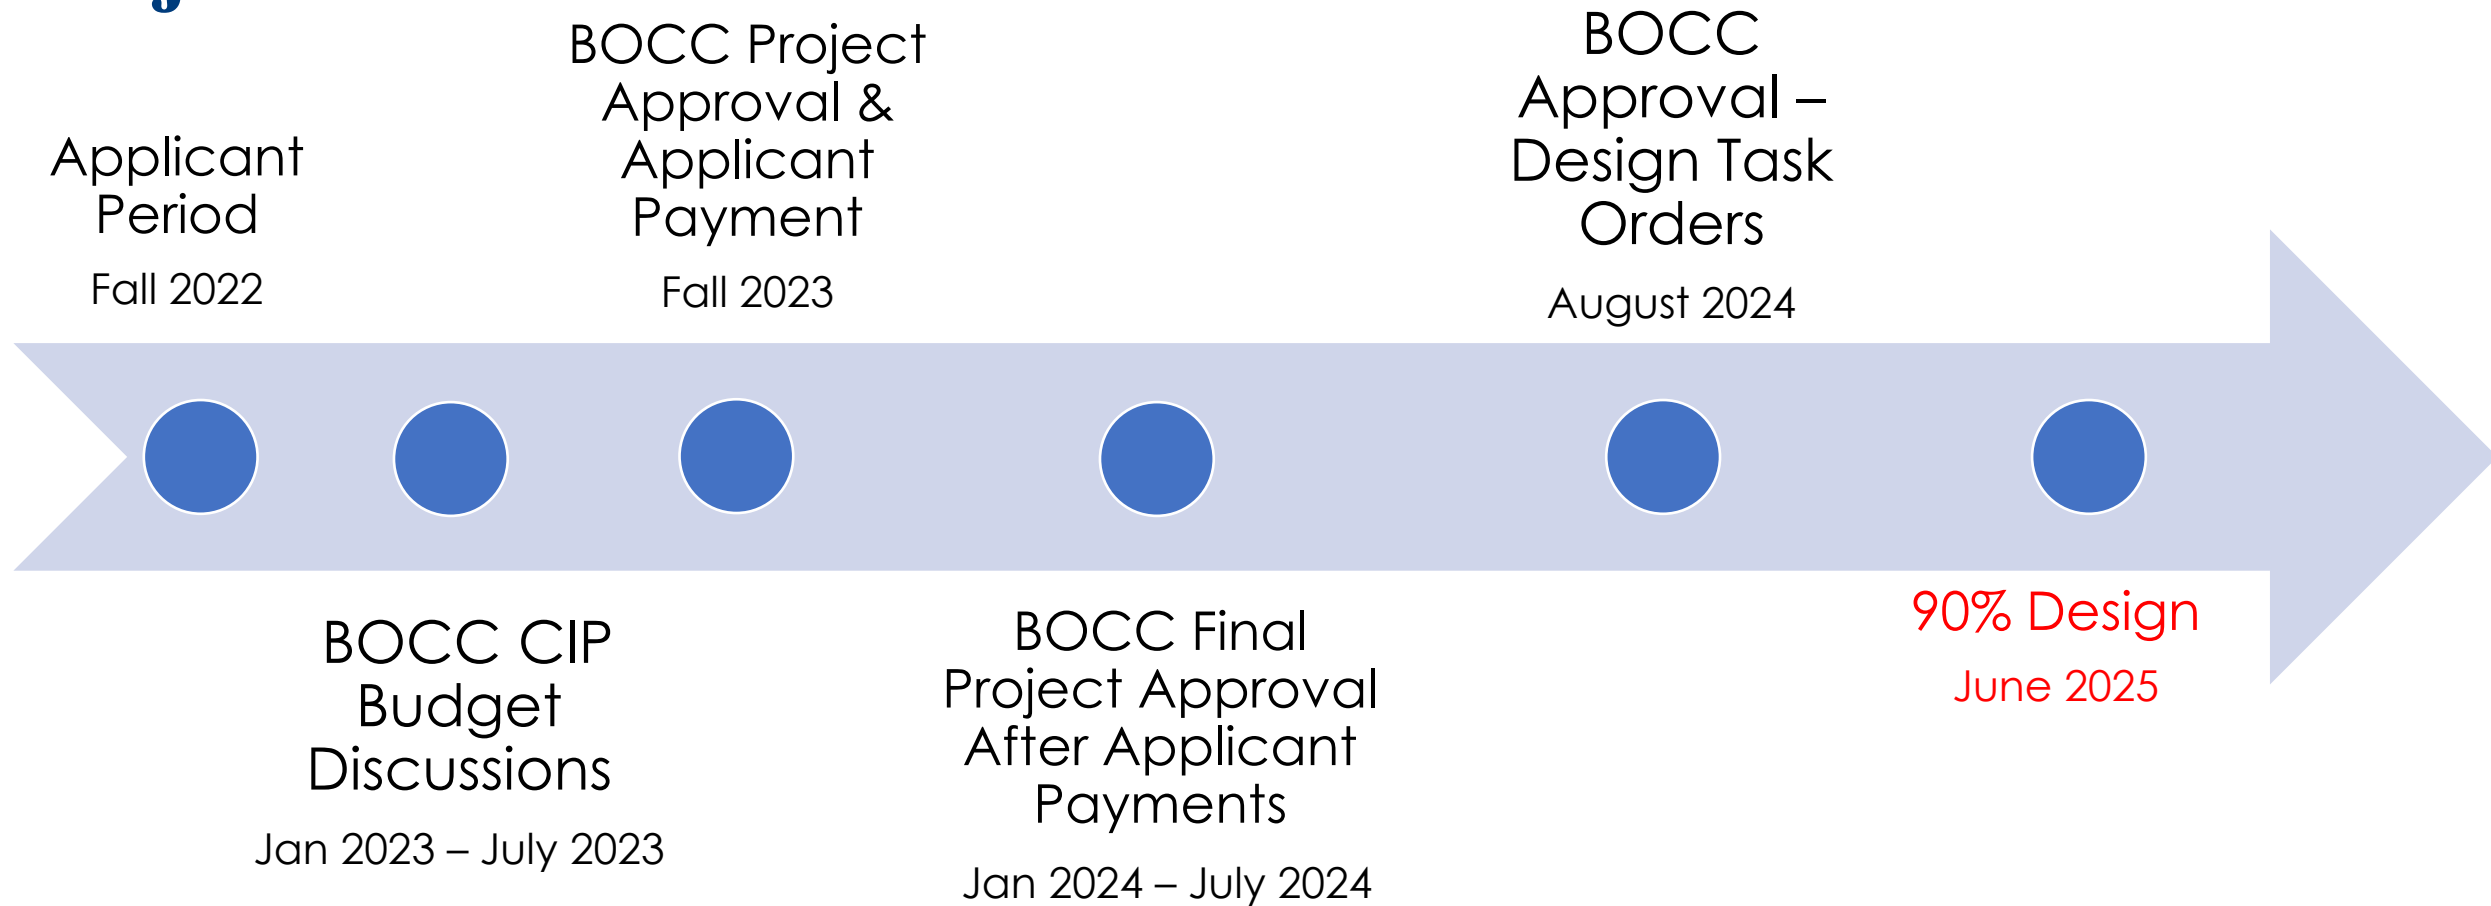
Applicant Period

Fall 2022

BOCC CIP Budget Discussions

Jan 2023 – July 2023

BOCC Project Approval & Applicant Payment

Fall 2023

BOCC Final Project Approval After Applicant Payments

Jan 2024 – July 2024

BOCC Approval – Design Task Orders

August 2024

90% Design

June 2025